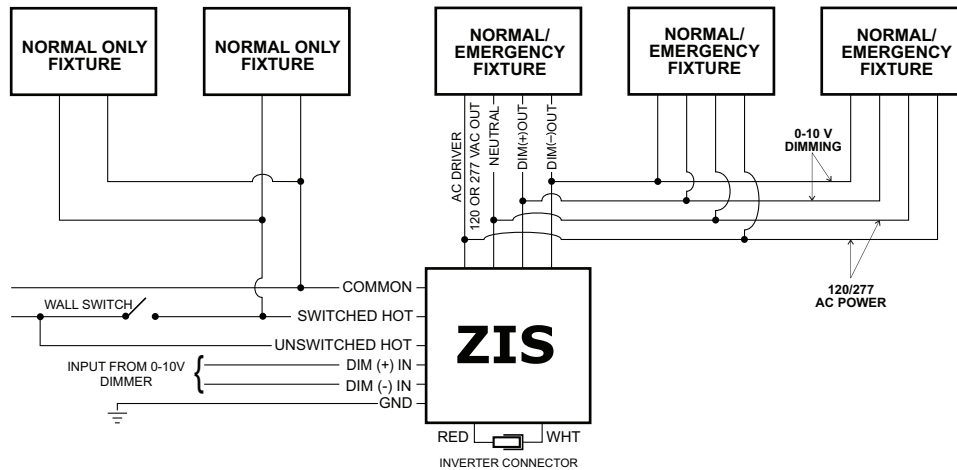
NORMAL ONLY FIXTURE

NORMAL ONLY FIXTURE

NORMAL/ EMERGENCY FIXTURE

NORMAL/ EMERGENCY FIXTURE

NORMAL/ EMERGENCY FIXTURE

AC DRIVER 120 OR 277 VAC OUT

NEUTRAL

DIM(+)OUT

DIM(−)OUT

0-10 V DIMMING

120/277 AC POWER

COMMON

WALL SWITCH

SWITCHED HOT

UNSWITCHED HOT

INPUT FROM 0-10V DIMMER

DIM (+) IN

DIM (-) IN

GND

ZIS

RED

WHT

INVERTER CONNECTOR